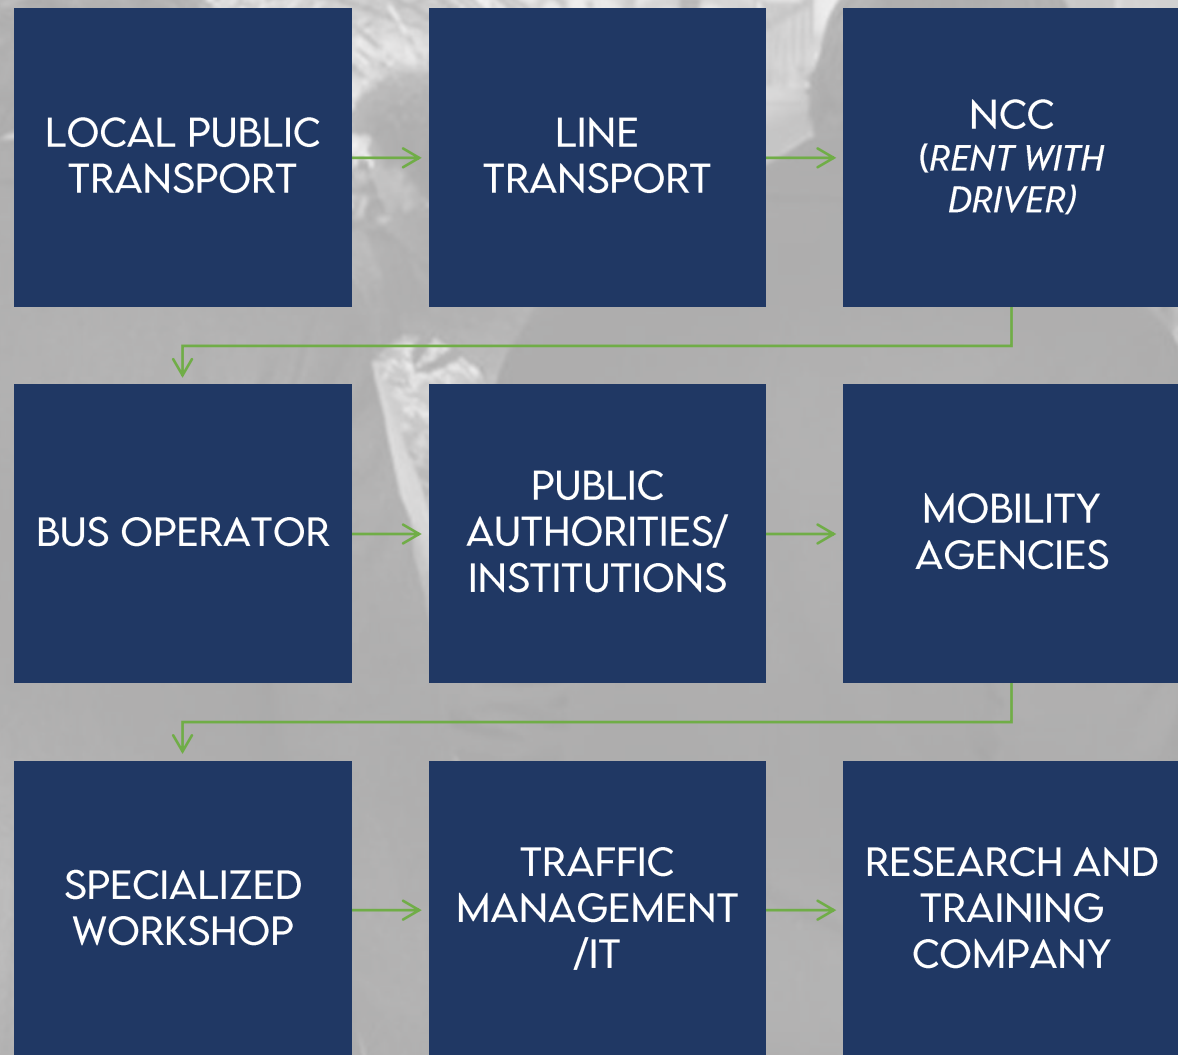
LOCAL PUBLIC TRANSPORT

LINE TRANSPORT

NCC
(RENT WITH DRIVER)

BUS OPERATOR

PUBLIC AUTHORITIES/ INSTITUTIONS

MOBILITY AGENCIES

SPECIALIZED WORKSHOP

TRAFFIC MANAGEMENT /IT

RESEARCH AND TRAINING COMPANY